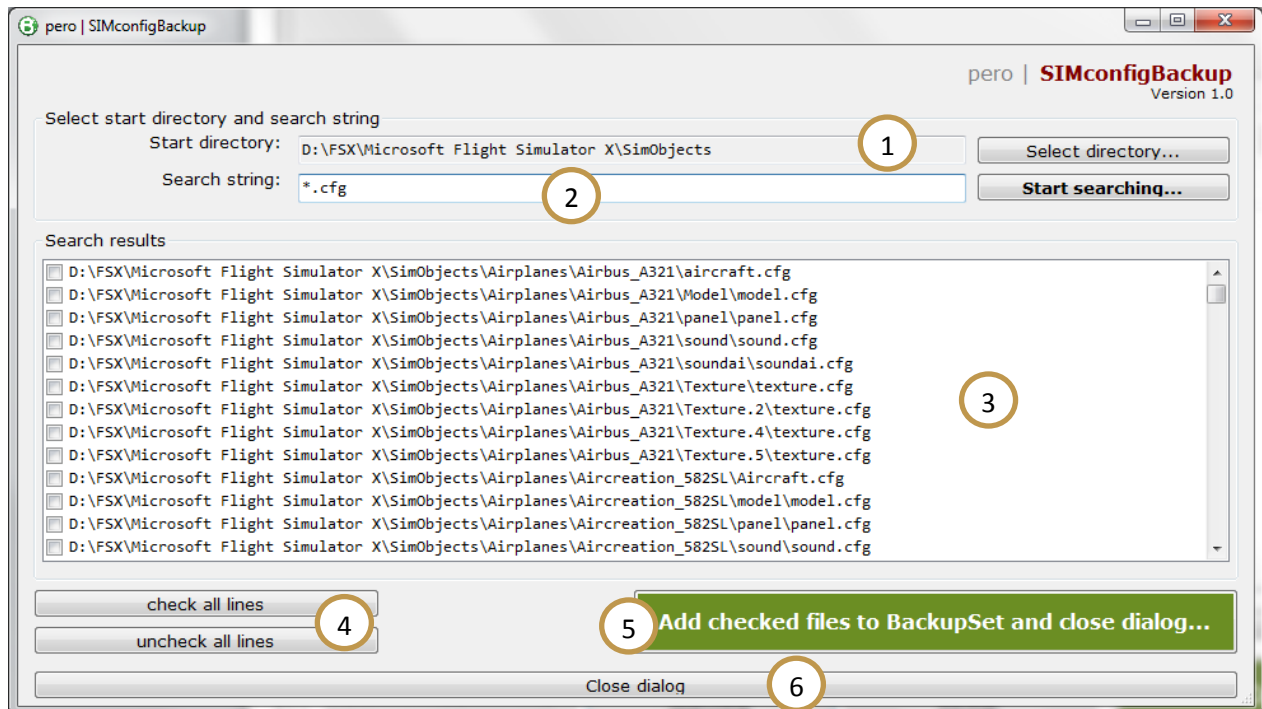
pero | SIMconfigBackup

pero | SIMconfigBackup
Version 1.0

Select start directory and search string
Start directory: D:\FSX\Microsoft Flight Simulator X\SimObjects
1
Select directory...
Search string: *.cfg
2
Start searching...

Search results
D:\FSX\Microsoft Flight Simulator X\SimObjects\Airplanes\Airbus_A321\aircraft.cfg
D:\FSX\Microsoft Flight Simulator X\SimObjects\Airplanes\Airbus_A321\Model\model.cfg
D:\FSX\Microsoft Flight Simulator X\SimObjects\Airplanes\Airbus_A321\panel\panel.cfg
D:\FSX\Microsoft Flight Simulator X\SimObjects\Airplanes\Airbus_A321\sound\sound.cfg
D:\FSX\Microsoft Flight Simulator X\SimObjects\Airplanes\Airbus_A321\soundai\soundai.cfg
D:\FSX\Microsoft Flight Simulator X\SimObjects\Airplanes\Airbus_A321\Texture\texture.cfg
D:\FSX\Microsoft Flight Simulator X\SimObjects\Airplanes\Airbus_A321\Texture.2\texture.cfg
D:\FSX\Microsoft Flight Simulator X\SimObjects\Airplanes\Airbus_A321\Texture.4\texture.cfg
D:\FSX\Microsoft Flight Simulator X\SimObjects\Airplanes\Airbus_A321\Texture.5\texture.cfg
D:\FSX\Microsoft Flight Simulator X\SimObjects\Airplanes\Aircreation_582SL\Aircraft.cfg
D:\FSX\Microsoft Flight Simulator X\SimObjects\Airplanes\Aircreation_582SL\model\model.cfg
D:\FSX\Microsoft Flight Simulator X\SimObjects\Airplanes\Aircreation_582SL\panel\panel.cfg
D:\FSX\Microsoft Flight Simulator X\SimObjects\Airplanes\Aircreation_582SL\sound\sound.cfg
3

check all lines
uncheck all lines
4
5
Add checked files to BackupSet and close dialog...
Close dialog
6